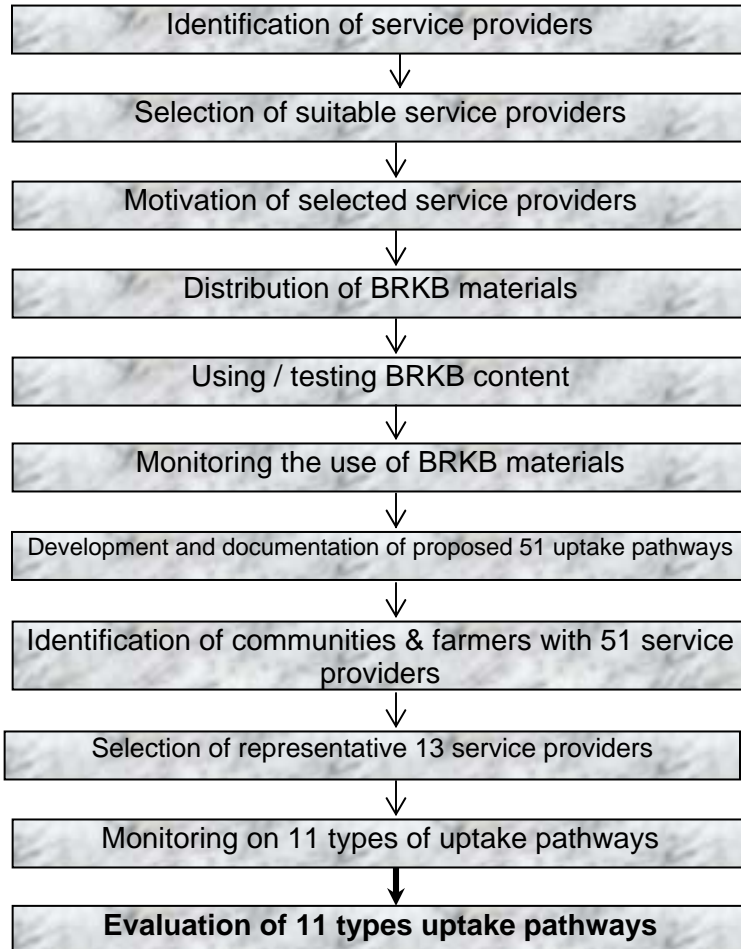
Identification of service providers

Selection of suitable service providers

Motivation of selected service providers

Distribution of BRKB materials

Using / testing BRKB content

Monitoring the use of BRKB materials

Development and documentation of proposed 51 uptake pathways

Identification of communities & farmers with 51 service providers

Selection of representative 13 service providers

Monitoring on 11 types of uptake pathways

**Evaluation of 11 types uptake pathways**